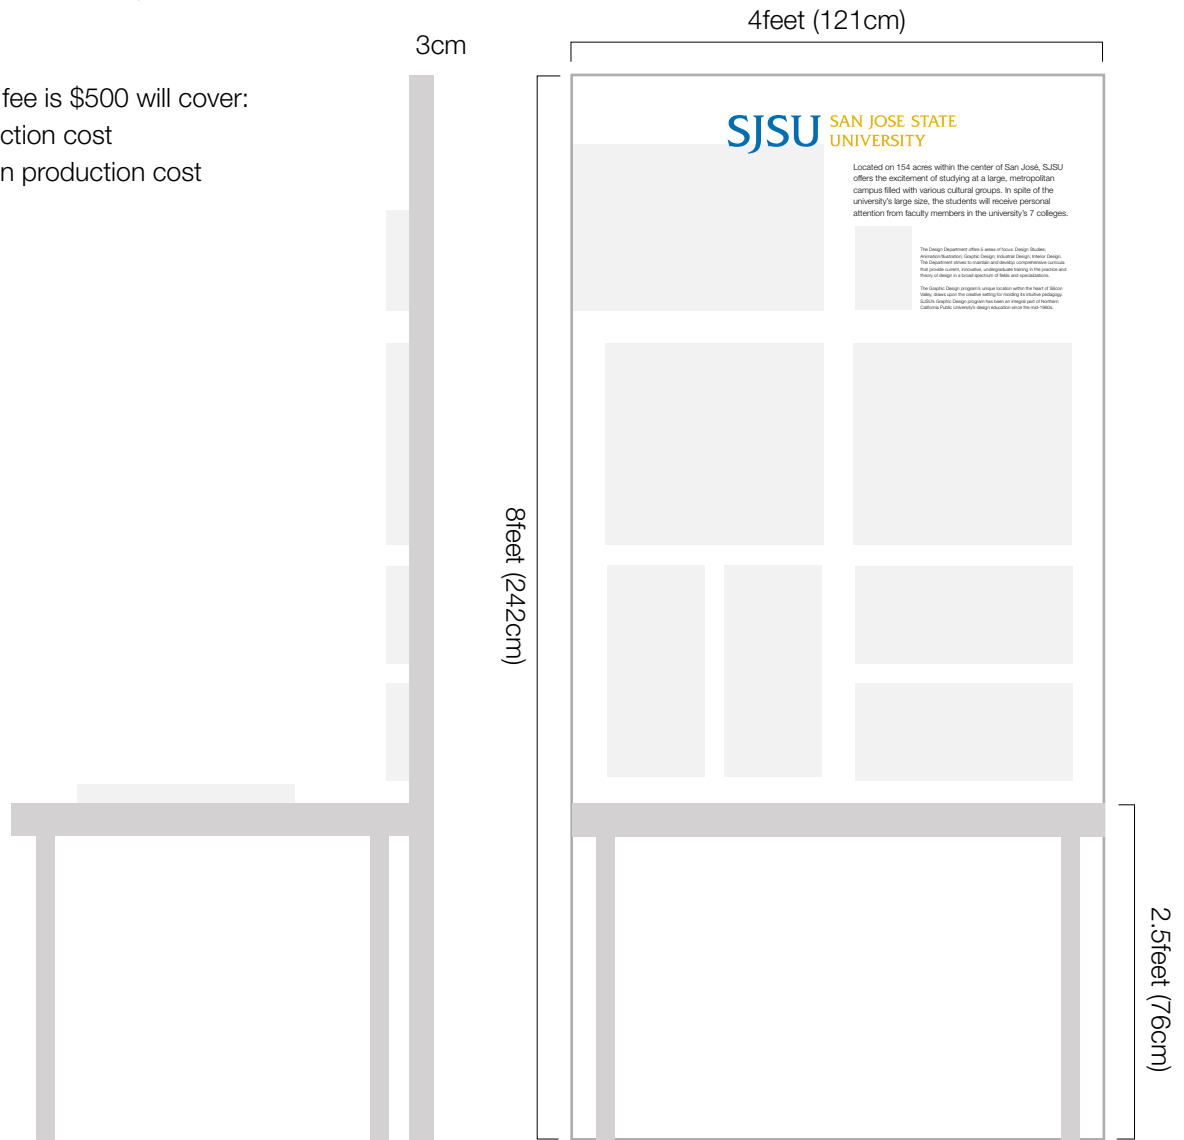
fee is $500 will cover:
ction cost
n production cost

3cm

4feet (121cm)

SJSU SAN JOSE STATE UNIVERSITY

Located on 154 acres within the center of San José, SJSU offers the excitement of studying at a large, metropolitan campus filled with various cultural groups. In spite of the university's large size, the students will receive personal attention from faculty members in the university's 7 colleges.

The Design Department offers 5 areas of focus: Design Studies; Animation/Illustration; Graphic Design; Industrial Design, Interior Design. The Department strives to maintain and develop comprehensive curricula that provide current, innovative, undergraduate training in the practice and theory of design in a broad spectrum of fields and specializations.

The Graphic Design program's unique location within the heart of Silicon Valley, draws upon the creative setting for molding its intuitive pedagogy. SJSU's Graphic Design program has been an integral part of Northern California Public University's design education since the mid-1980s.

8feet (242cm)

2.5feet (76cm)